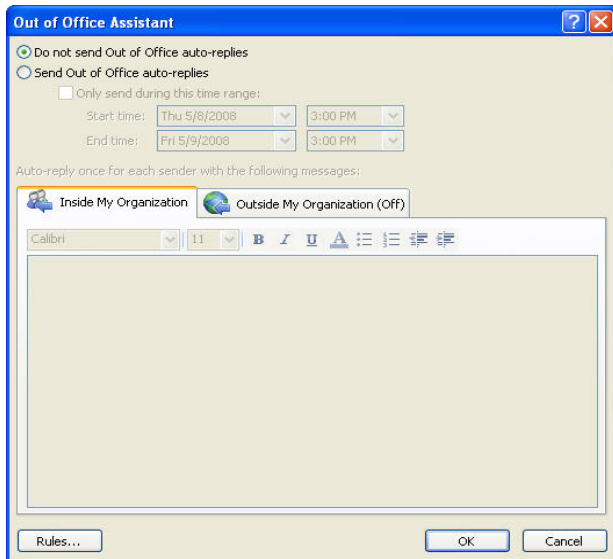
Out of Office Assistant

Do not send Out of Office auto-replies
Send Out of Office auto-replies
Only send during this time range:
Start time: Thu 5/8/2008 3:00 PM
End time: Fri 5/9/2008 3:00 PM
Auto-reply once for each sender with the following messages:

Inside My Organization
Outside My Organization (Off)

Calibri 11 B I U A

Rules... OK Cancel